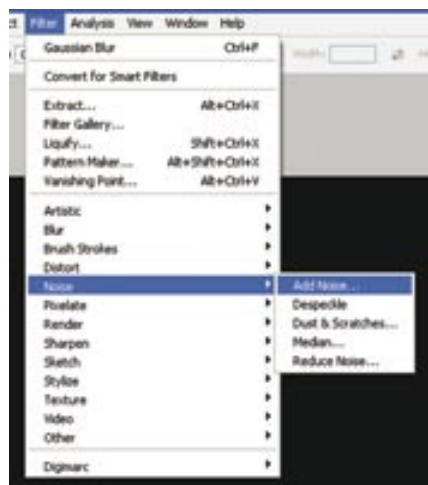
t Filter Analysis View Window Help

Gaussian Blur Ctrl+F

Convert for Smart Filters

Extract... Alt+Ctrl+X
Filter Gallery...
Liquify... Shift+Ctrl+X
Pattern Maker... Alt+Shift+Ctrl+X
Vanishing Point... Alt+Ctrl+V

Artistic
Blur
Brush Strokes
Distort
Noise
Pixelate
Render
Sharpen
Sketch
Stylize
Texture
Video
Other

Digimarc

Add Noise...
Despeckle
Dust & Scratches...
Median...
Reduce Noise...

Width: